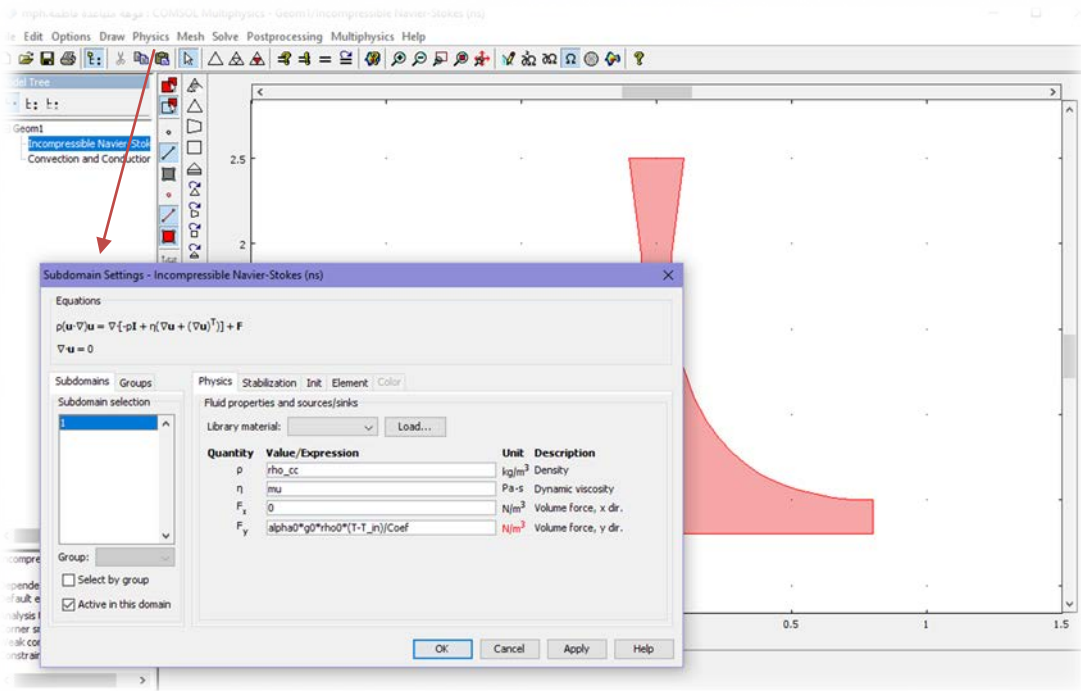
mph-kabla kanala kaga : COMSOL Multiphysics - Geom1/Incompressible Navier-Stokes (ns)

le Edit Options Draw Physics Mesh Solve Postprocessing Multiphysics Help

del Tree

Geom1
Incompressible Navier-Stok
Convection and Conductio

2.5

2

Subdomain Settings - Incompressible Navier-Stokes (ns)

Equations

$\rho(\mathbf{u}\cdot\nabla)\mathbf{u} = \nabla\cdot[-p\mathbf{I} + \eta(\nabla\mathbf{u} + (\nabla\mathbf{u})^T)] + \mathbf{F}$

$\nabla\cdot\mathbf{u} = 0$

Subdomains Groups

Subdomain selection

1

Group:

Select by group

Active in this domain

Physics Stabilization Init Element Color

Fluid properties and sources/sinks

Library material: Load...

| Quantity | Value/Expression | Unit | Description |
|---|---|---|---|
| ρ | rho_cc | kg/m$^3$ | Density |
| η | mu | Pa·s | Dynamic viscosity |
| $F_x$ | 0 | N/m$^3$ | Volume force, x dir. |
| $F_y$ | alpha0*g0*rho0*(T-T_in)/Coef | N/m$^3$ | Volume force, y dir. |

OK Cancel Apply Help

0.5 1 1.5

compre
pende
fault e
alysis t
rner sm
eak cor
nstrair